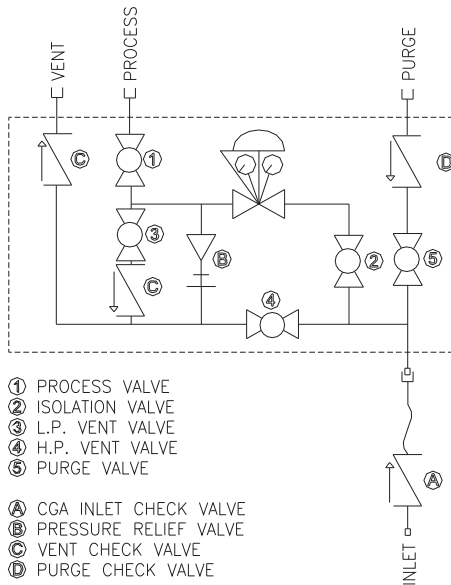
VENT
PROCESS
PURGE
C
1
D
3
B
2
5
C
4
A
INLET

1 PROCESS VALVE
2 ISOLATION VALVE
3 L.P. VENT VALVE
4 H.P. VENT VALVE
5 PURGE VALVE

A CGA INLET CHECK VALVE
B PRESSURE RELIEF VALVE
C VENT CHECK VALVE
D PURGE CHECK VALVE